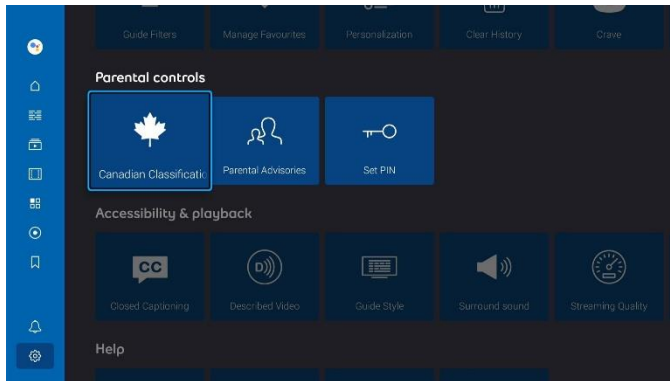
Guide Filters

Manage Favourites

Personalization

Clear History

Crave

Parental controls

Canadian Classificatio

Parental Advisories

Set PIN

Accessibility & playback

CC

Closed Captioning

D))

Described Video

Guide Style

Surround sound

Streaming Quality

Help